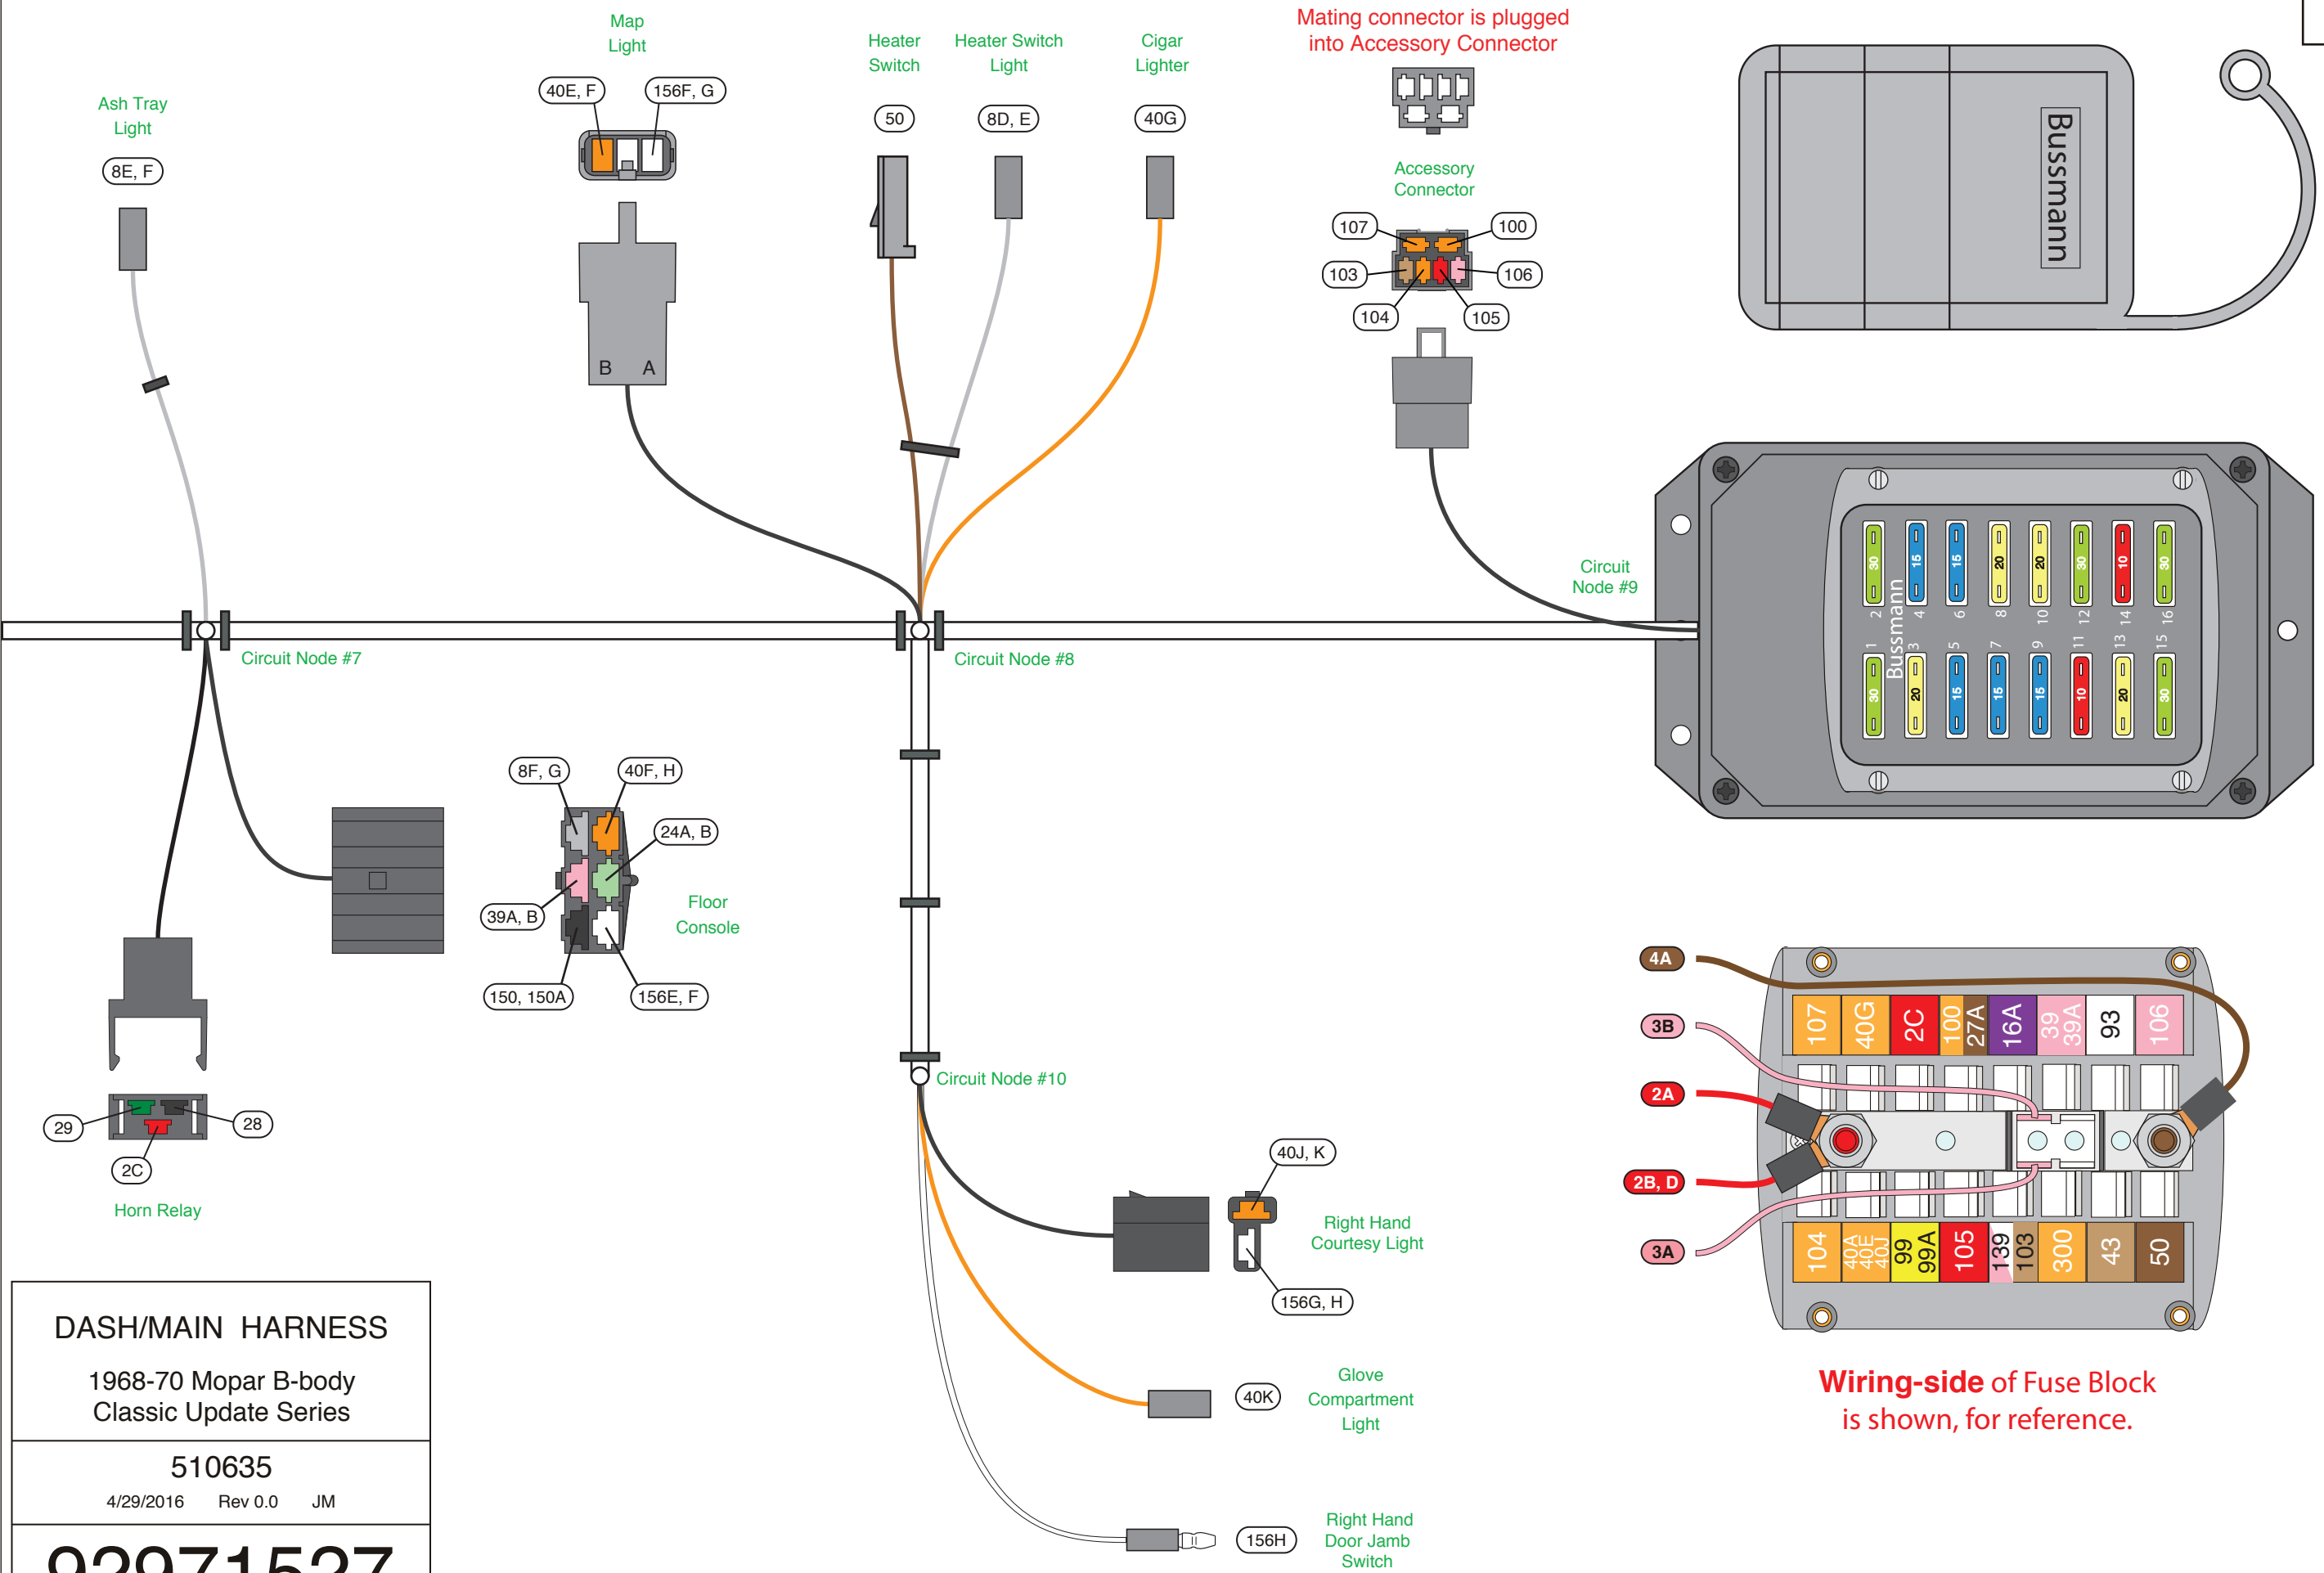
Map Light

40E, F

156F, G

Heater Switch

Heater Switch Light

Cigar Lighter

Mating connector is plugged into Accessory Connector

Ash Tray Light

8E, F

50

8D, E

40G

Accessory Connector

107

100

103

106

104

105

B A

Bussmann

Circuit Node #9

Circuit Node #7

Circuit Node #8

30 15 15 20 20 30 10 30

2 4 6 8 10 12 14 16

1 3 5 7 9 11 13 15

30 20 15 15 15 10 20 30

Bussmann

8F, G

40F, H

24A, B

39A, B

Floor Console

150, 150A

156E, F

4A

3B

2A

2B, D

3A

107 40G 2C 100 27A 16A 39 39A 93 106

104 40A 40E 40J 99 99A 105 139 103 300 43 50

29

28

2C

Horn Relay

Circuit Node #10

40J, K

Right Hand Courtesy Light

156G, H

40K

Glove Compartment Light

156H

Right Hand Door Jamb Switch

Wiring-side of Fuse Block is shown, for reference.

DASH/MAIN HARNESS

1968-70 Mopar B-body Classic Update Series

510635

4/29/2016 Rev 0.0 JM

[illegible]